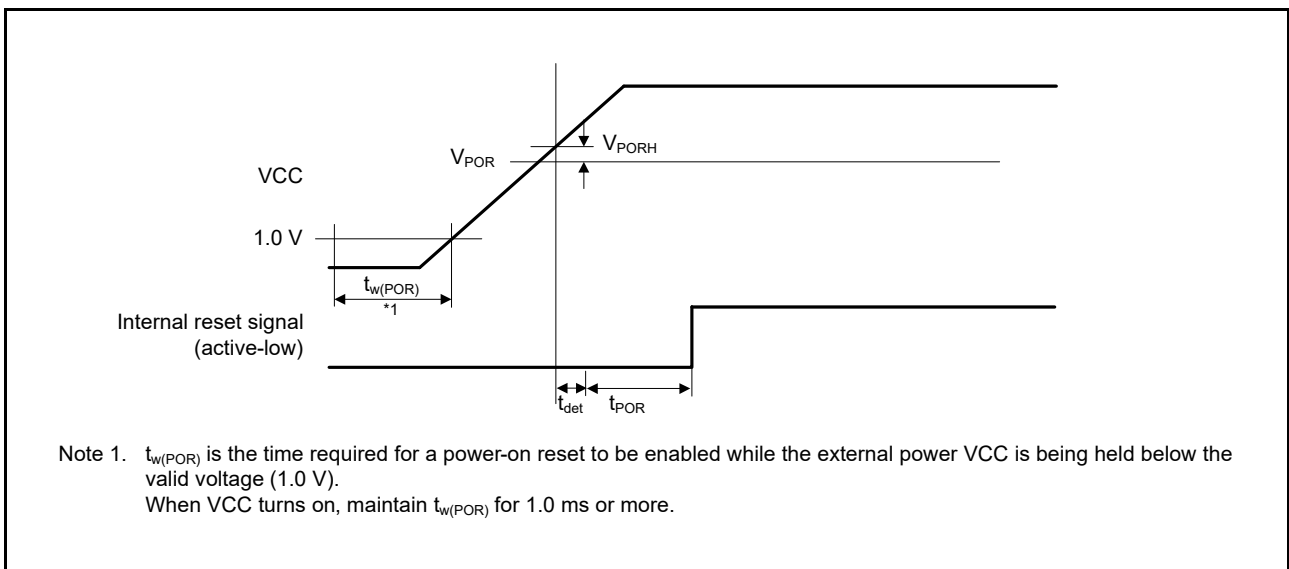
$V_{POR}$

$V_{PORH}$

VCC

1.0 V

$t_{w(POR)}$

*1

Internal reset signal (active-low)

$t_{det}$

$t_{POR}$

Note 1. $t_{w(POR)}$ is the time required for a power-on reset to be enabled while the external power VCC is being held below the valid voltage (1.0 V).
When VCC turns on, maintain $t_{w(POR)}$ for 1.0 ms or more.